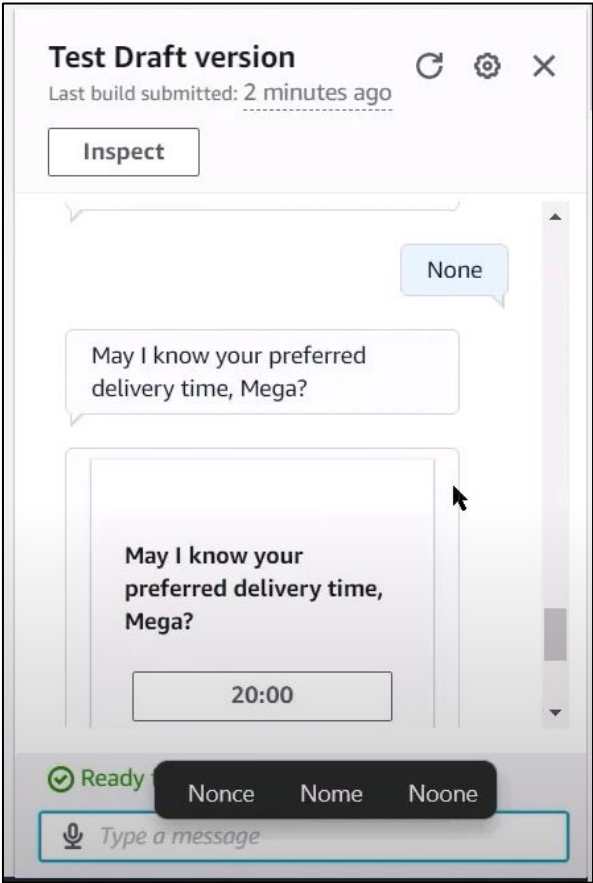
Test Draft version
Last build submitted: 2 minutes ago

Inspect

None

May I know your preferred delivery time, Mega?

May I know your preferred delivery time, Mega?

20:00

Ready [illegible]

Nonce Nome Noone

Type a message